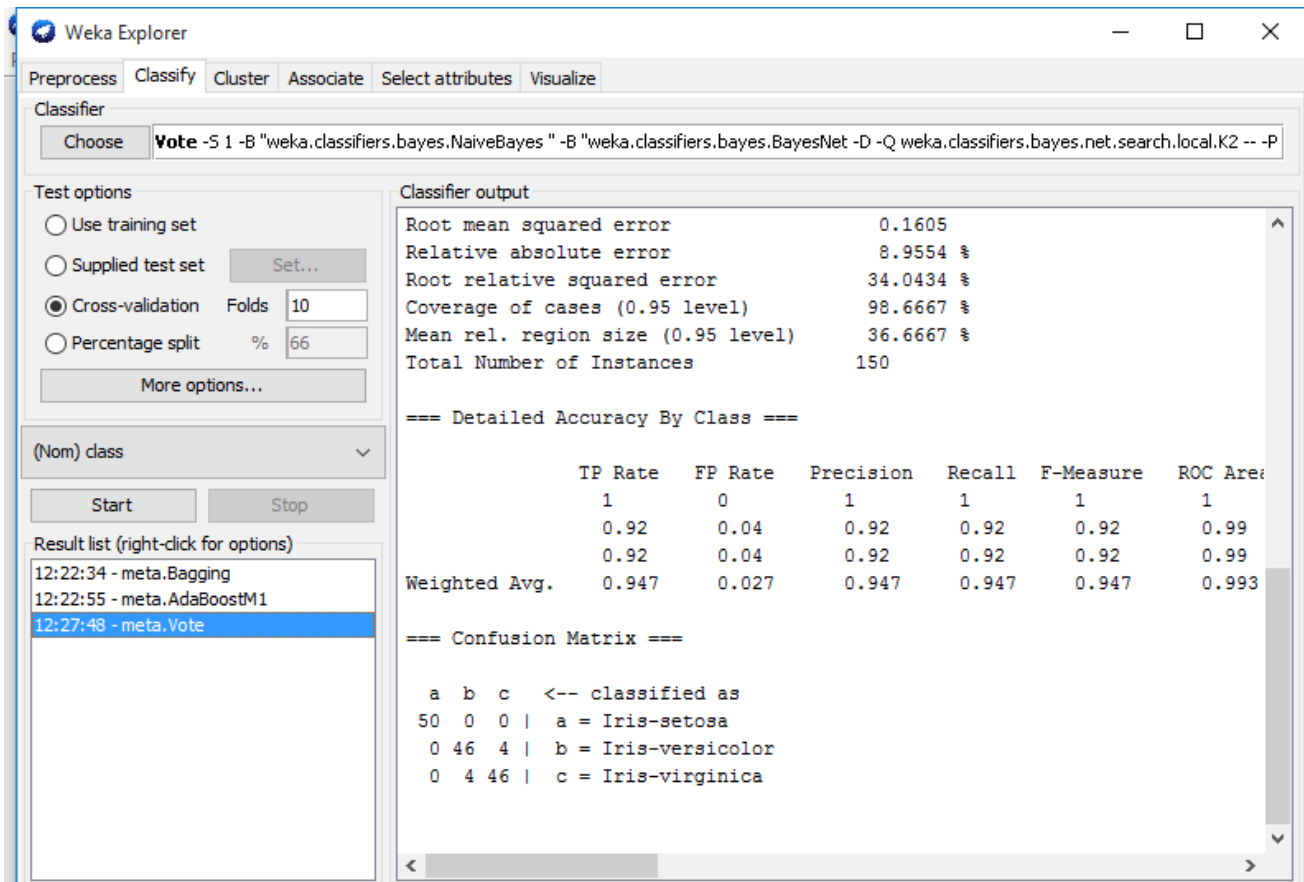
Weka Explorer

Preprocess | Classify | Cluster | Associate | Select attributes | Visualize

Classifier

Choose | Vote -S 1 -B "weka.classifiers.bayes.NaiveBayes " -B "weka.classifiers.bayes.BayesNet -D -Q weka.classifiers.bayes.net.search.local.K2 -- -P

Test options

Use training set

Supplied test set | Set...

Cross-validation | Folds | 10

Percentage split | % | 66

More options...

(Nom) class

Start | Stop

Result list (right-click for options)

12:22:34 - meta.Bagging
12:22:55 - meta.AdaBoostM1
12:27:48 - meta.Vote

Classifier output

Root mean squared error 0.1605
Relative absolute error 8.9554 %
Root relative squared error 34.0434 %
Coverage of cases (0.95 level) 98.6667 %
Mean rel. region size (0.95 level) 36.6667 %
Total Number of Instances 150

=== Detailed Accuracy By Class ===

| | TP Rate | FP Rate | Precision | Recall | F-Measure | ROC Area |
|---|---|---|---|---|---|---|
| | 1 | 0 | 1 | 1 | 1 | 1 |
| | 0.92 | 0.04 | 0.92 | 0.92 | 0.92 | 0.99 |
| | 0.92 | 0.04 | 0.92 | 0.92 | 0.92 | 0.99 |
| Weighted Avg. | 0.947 | 0.027 | 0.947 | 0.947 | 0.947 | 0.993 |

=== Confusion Matrix ===

a b c <-- classified as
50 0 0 | a = Iris-setosa
0 46 4 | b = Iris-versicolor
0 4 46 | c = Iris-virginica